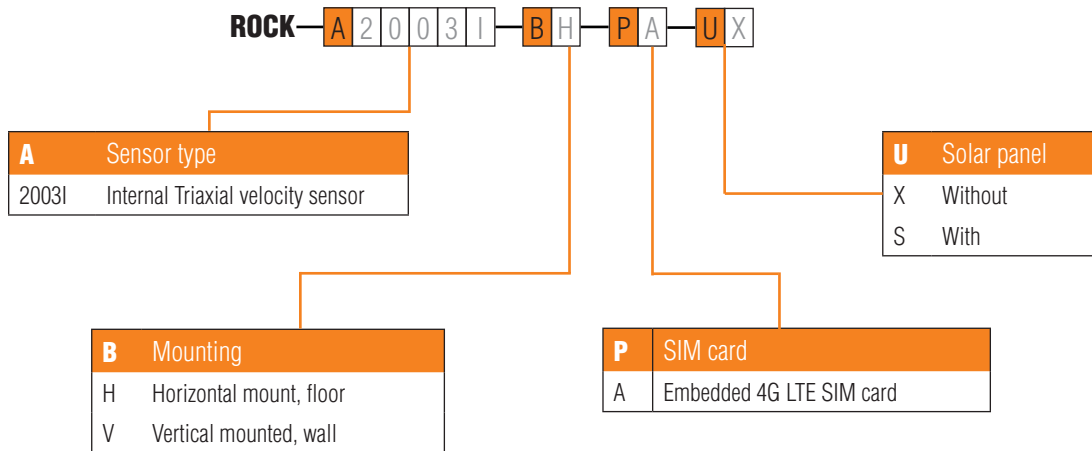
ROCK — A 2 0 0 3 I — B H — P A — U X

| A | Sensor type |
|---|---|
| 2003I | Internal Triaxial velocity sensor |

| U | Solar panel |
|---|---|
| X | Without |
| S | With |

| B | Mounting |
|---|---|
| H | Horizontal mount, floor |
| V | Vertical mounted, wall |

| P | SIM card |
|---|---|
| A | Embedded 4G LTE SIM card |